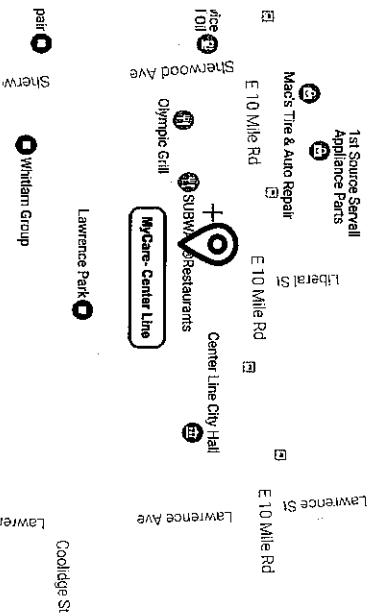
pair
vice
I Oil
Sherw
Sherwood Ave
E 10 Mile Rd
Mac's Tire & Auto Repair
1st Source Servall Appliance Parts
Olympic Grill
SUBWAY Restaurants
MyCare- Center Line
Whittam Group
Lawrence Park
Liberal St
E 10 Mile Rd
Center Line City Hall
E 10 Mile Rd
Lawrence St
Lawrence Ave
Lawren
Coolidge St